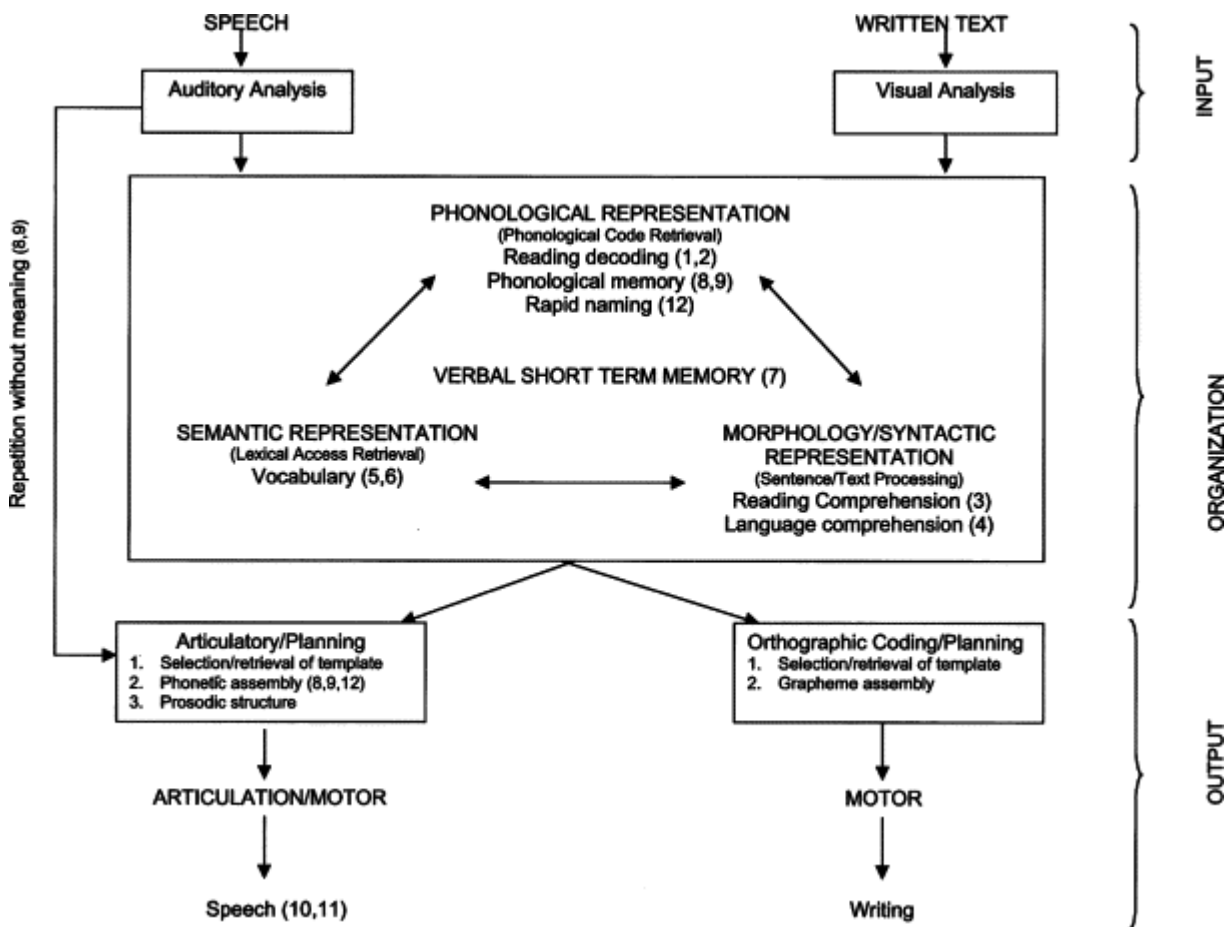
SPEECH

WRITTEN TEXT

INPUT

Auditory Analysis

Visual Analysis

Repetition without meaning (8,9)

PHONOLOGICAL REPRESENTATION
(Phonological Code Retrieval)
Reading decoding (1,2)
Phonological memory (8,9)
Rapid naming (12)

VERBAL SHORT TERM MEMORY (7)

SEMANTIC REPRESENTATION
(Lexical Access Retrieval)
Vocabulary (5,6)

MORPHOLOGY/SYNTACTIC REPRESENTATION
(Sentence/Text Processing)
Reading Comprehension (3)
Language comprehension (4)

ORGANIZATION

Articulatory/Planning
1. Selection/retrieval of template
2. Phonetic assembly (8,9,12)
3. Prosodic structure

Orthographic Coding/Planning
1. Selection/retrieval of template
2. Grapheme assembly

OUTPUT

ARTICULATION/MOTOR

MOTOR

Speech (10,11)

Writing